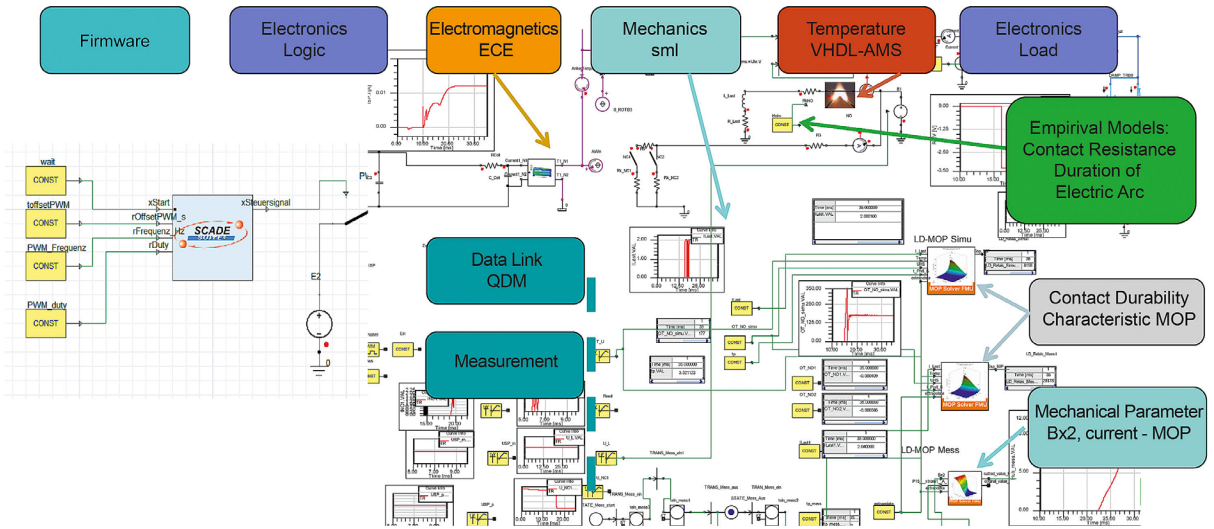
Firmware

Electronics Logic

Electromagnetics ECE

Mechanics sml

Temperature VHDL-AMS

Electronics Load

Empirival Models: Contact Resistance Duration of Electric Arc

wait
CONST

toffsetPWM
CONST

PWM_Frequenz
CONST

PWM_duty
CONST

xStart
rOffsetPWM_s
rFrequenz_Hz
rDuty
SCADE
xSteuersignal

E2

Data Link QDM

Measurement

LD-MOP Simu
MOP Solver FMU

Contact Durability Characteristic MOP

MOP Solver FMU

Mechanical Parameter Bx2, current - MOP

LD-MOP Mess

CONST
CONST
CONST
CONST
CONST
CONST
CONST
CONST
CONST

Time [ms]
Time [ms]
Time [ms]
Time [ms]
Time [ms]